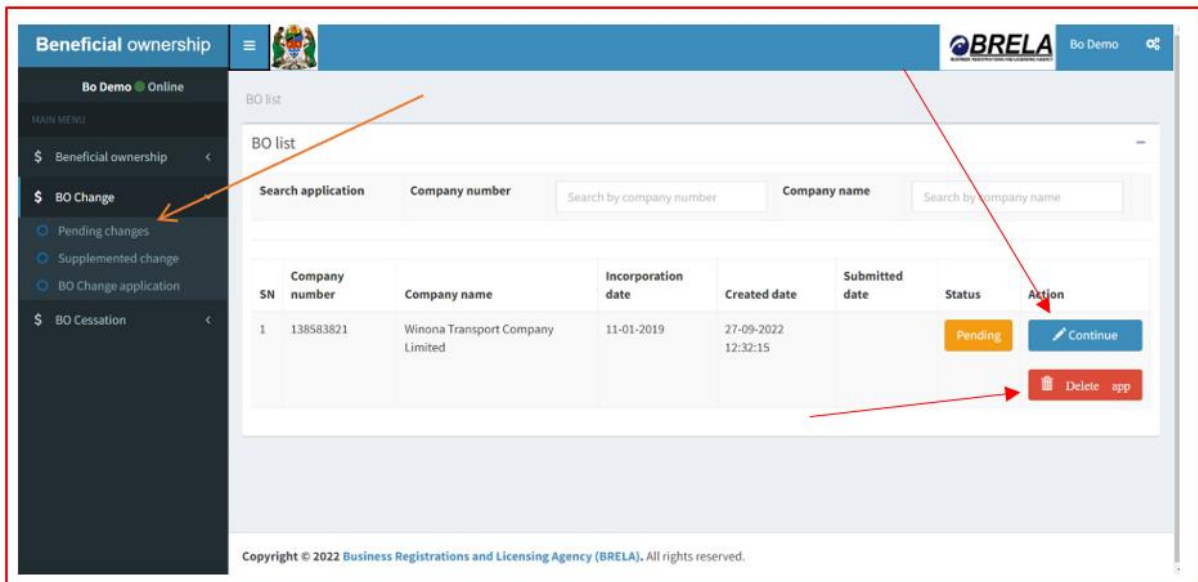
Beneficial ownership

BRELA
BUSINESS REGISTRATIONS AND LICENSING AGENCY

Bo Demo

Bo Demo Online

MAIN MENU

$ Beneficial ownership

$ BO Change

Pending changes

Supplemented change

BO Change application

$ BO Cessation

BO list

BO list

| Search application | Company number | Search by company number | Company name | Search by company name |
|---|---|---|---|---|

| SN | Company number | Company name | Incorporation date | Created date | Submitted date | Status | Action |
|---|---|---|---|---|---|---|---|
| 1 | 138583821 | Winona Transport Company Limited | 11-01-2019 | 27-09-2022 12:32:15 | | Pending | Continue Delete app |

Copyright © 2022 Business Registrations and Licensing Agency (BRELA). All rights reserved.